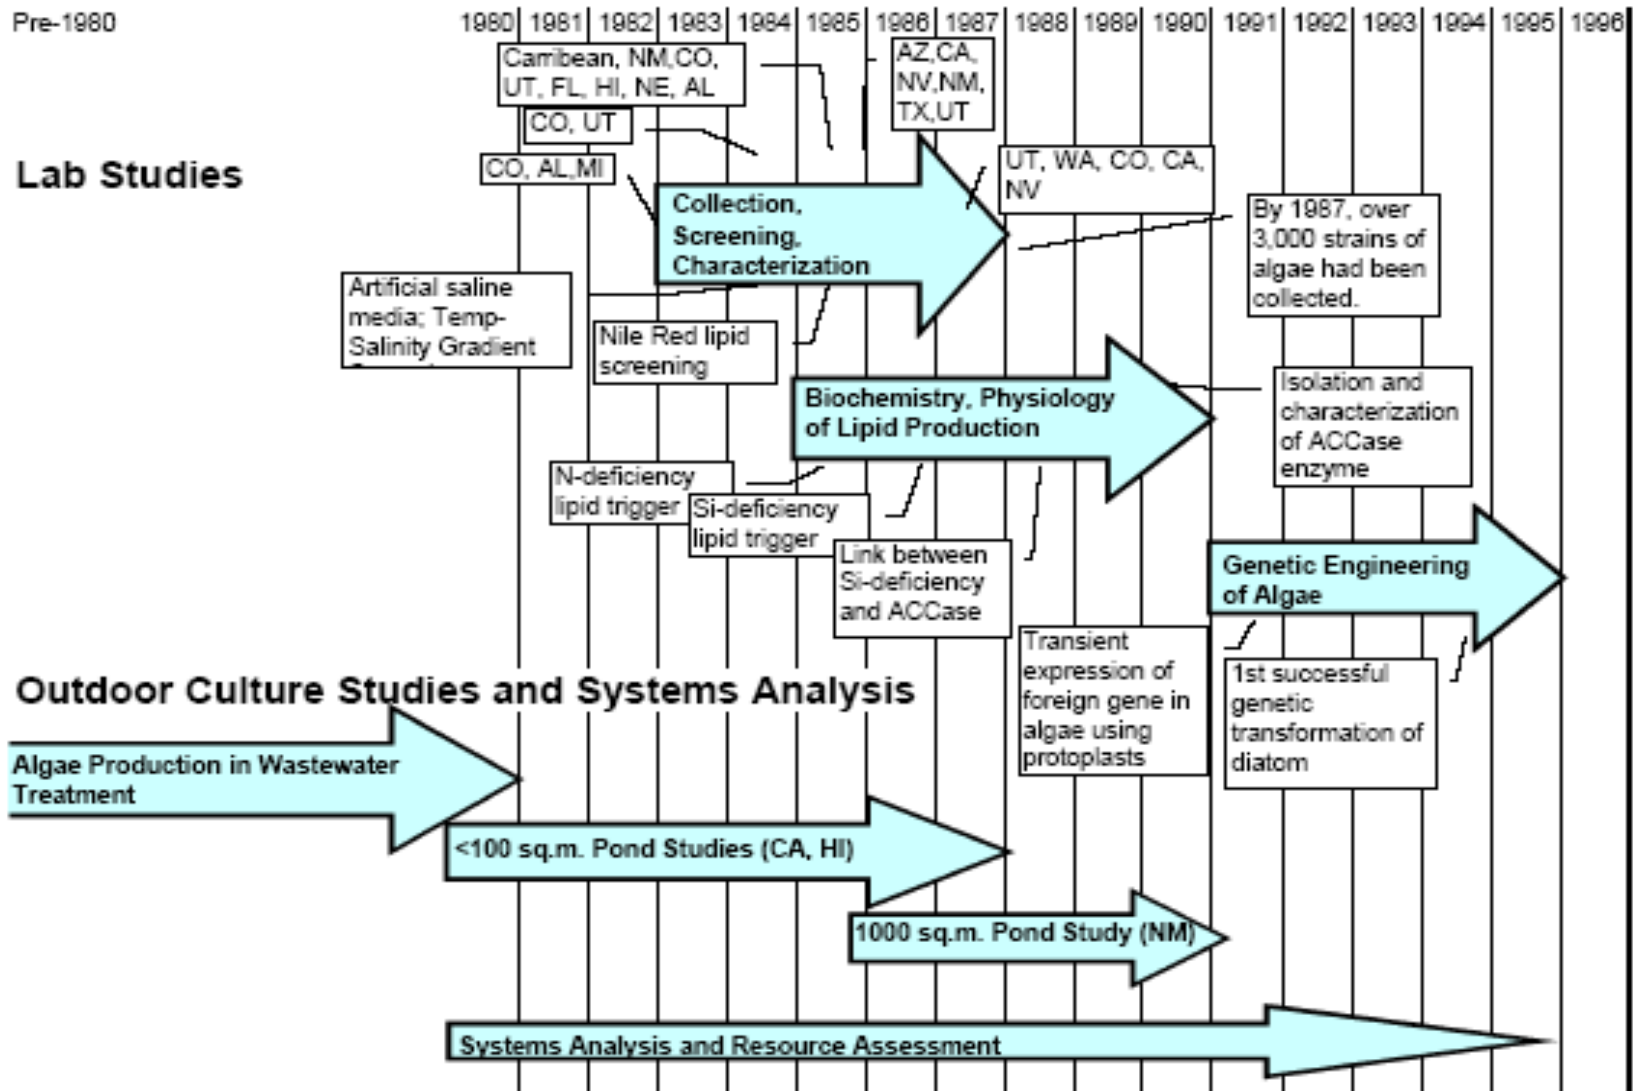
Pre-1980

1980 1981 1982 1983 1984 1985 1986 1987 1988 1989 1990 1991 1992 1993 1994 1995 1996

Lab Studies

Carribean, NM,CO, UT, FL, HI, NE, AL

AZ,CA, NV,NM, TX,UT

CO, UT

CO, AL,MI

UT, WA, CO, CA, NV

Collection, Screening, Characterization

By 1987, over 3,000 strains of algae had been collected.

Artificial saline media; Temp-Salinity Gradient

Nile Red lipid screening

Biochemistry, Physiology of Lipid Production

Isolation and characterization of ACCase enzyme

N-deficiency lipid trigger

Si-deficiency lipid trigger

Link between Si-deficiency and ACCase

Genetic Engineering of Algae

Transient expression of foreign gene in algae using protoplasts

1st successful genetic transformation of diatom

Outdoor Culture Studies and Systems Analysis

Algae Production in Wastewater Treatment

<100 sq.m. Pond Studies (CA, HI)

1000 sq.m. Pond Study (NM)

Systems Analysis and Resource Assessment